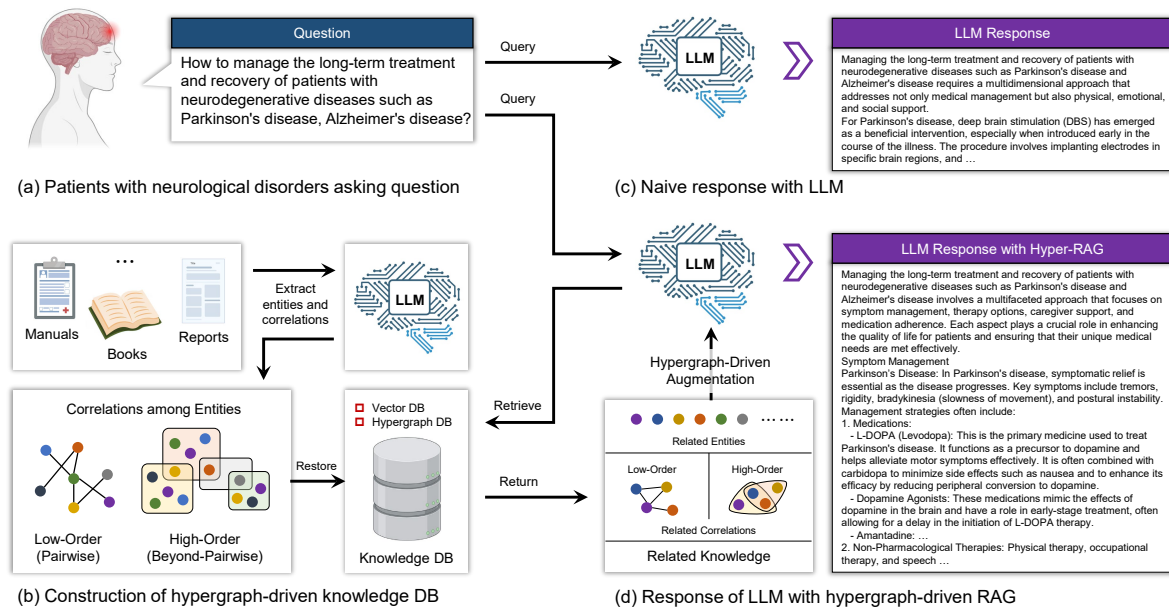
Question

How to manage the long-term treatment and recovery of patients with neurodegenerative diseases such as Parkinson's disease, Alzheimer's disease?

(a) Patients with neurological disorders asking question

Query

Query

LLM

LLM Response

Managing the long-term treatment and recovery of patients with neurodegenerative diseases such as Parkinson's disease and Alzheimer's disease requires a multidimensional approach that addresses not only medical management but also physical, emotional, and social support.
For Parkinson's disease, deep brain stimulation (DBS) has emerged as a beneficial intervention, especially when introduced early in the course of the illness. The procedure involves implanting electrodes in specific brain regions, and …

(c) Naive response with LLM

…

Manuals

Books

Reports

Extract entities and correlations

LLM

LLM

LLM Response with Hyper-RAG

Managing the long-term treatment and recovery of patients with neurodegenerative diseases such as Parkinson's disease and Alzheimer's disease involves a multifaceted approach that focuses on symptom management, therapy options, caregiver support, and medication adherence. Each aspect plays a crucial role in enhancing the quality of life for patients and ensuring that their unique medical needs are met effectively.
Symptom Management
Parkinson's Disease: In Parkinson's disease, symptomatic relief is essential as the disease progresses. Key symptoms include tremors, rigidity, bradykinesia (slowness of movement), and postural instability. Management strategies often include:
1. Medications:
- L-DOPA (Levodopa): This is the primary medicine used to treat Parkinson's disease. It functions as a precursor to dopamine and helps alleviate motor symptoms effectively. It is often combined with carbidopa to minimize side effects such as nausea and to enhance its efficacy by reducing peripheral conversion to dopamine.
- Dopamine Agonists: These medications mimic the effects of dopamine in the brain and have a role in early-stage treatment, often allowing for a delay in the initiation of L-DOPA therapy.
- Amantadine: …
2. Non-Pharmacological Therapies: Physical therapy, occupational therapy, and speech …

Hypergraph-Driven Augmentation

Correlations among Entities

Low-Order (Pairwise)

High-Order (Beyond-Pairwise)

Restore

Vector DB
Hypergraph DB

Knowledge DB

Retrieve

Return

……

Related Entities

Low-Order

High-Order

Related Correlations

Related Knowledge

(b) Construction of hypergraph-driven knowledge DB

(d) Response of LLM with hypergraph-driven RAG